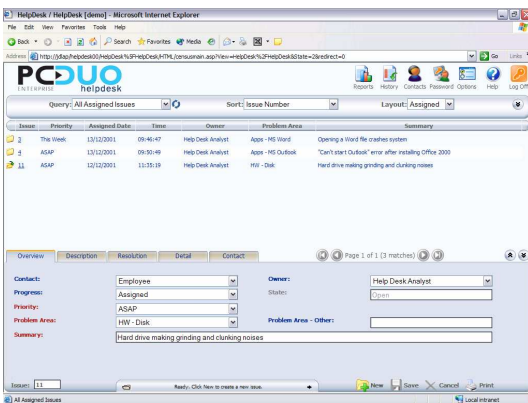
HelpDesk / HelpDesk [demo] - Microsoft Internet Explorer

File Edit View Favorites Tools Help

Back Search Favorites Media

Address http://jdas/helpdesk01/HelpDesk%3FHelpDesk/HTML/censusmain.asp?View=HelpDesk%2FHelpDesk&State=2&redirect=0

Go Links

PC DUO ENTERPRISE helpdesk

Reports History Contacts Password Options Help Log Off

Query: All Assigned Issues

Sort: Issue Number

Layout: Assigned

| Issue | Priority | Assigned Date | Time | Owner | Problem Area | Summary |
|---|---|---|---|---|---|---|
| 3 | This Week | 13/12/2001 | 09:46:47 | Help Desk Analyst | Apps - MS Word | Opening a Word file crashes system |
| 4 | ASAP | 13/12/2001 | 09:50:49 | Help Desk Analyst | Apps - MS Outlook | "Can't start Outlook" error after installing Office 2000 |
| 11 | ASAP | 12/12/2001 | 11:35:19 | Help Desk Analyst | HW - Disk | Hard drive making grinding and clunking noises |

Overview Description Resolution Detail Contact

Page 1 of 1 (3 matches)

Contact: Employee

Owner: Help Desk Analyst

Progress: Assigned

State: Open

Priority: ASAP

Problem Area: HW - Disk

Problem Area - Other:

Summary: Hard drive making grinding and clunking noises

Issue: 11

Ready. Click New to create a new issue.

New Save Cancel Print

All Assigned Issues

Local intranet